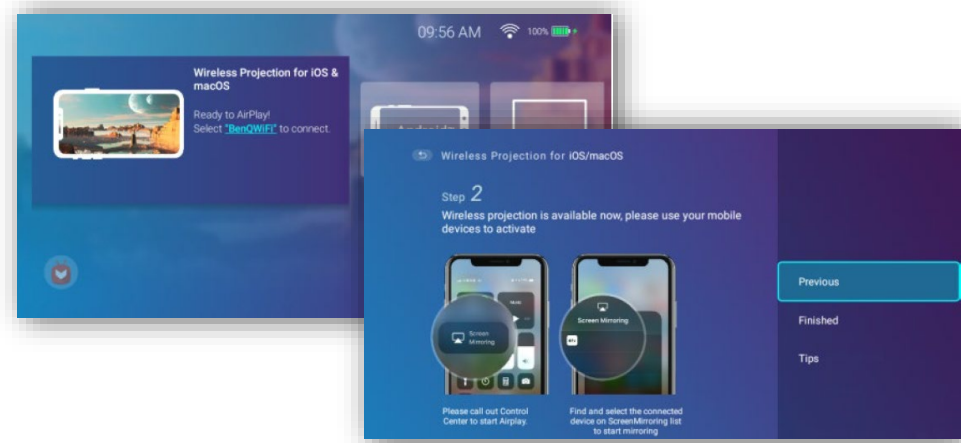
09:56 AM 100%

Wireless Projection for iOS & macOS

Ready to AirPlay!
Select "BenQWiFi" to connect.

Android

Wireless Projection for iOS/macOS

Step 2

Wireless projection is available now, please use your mobile devices to activate

Screen Mirroring

Screen Mirroring

Please call out Control Center to start Airplay.

Find and select the connected device on ScreenMirroring list to start mirroring

Previous

Finished

Tips